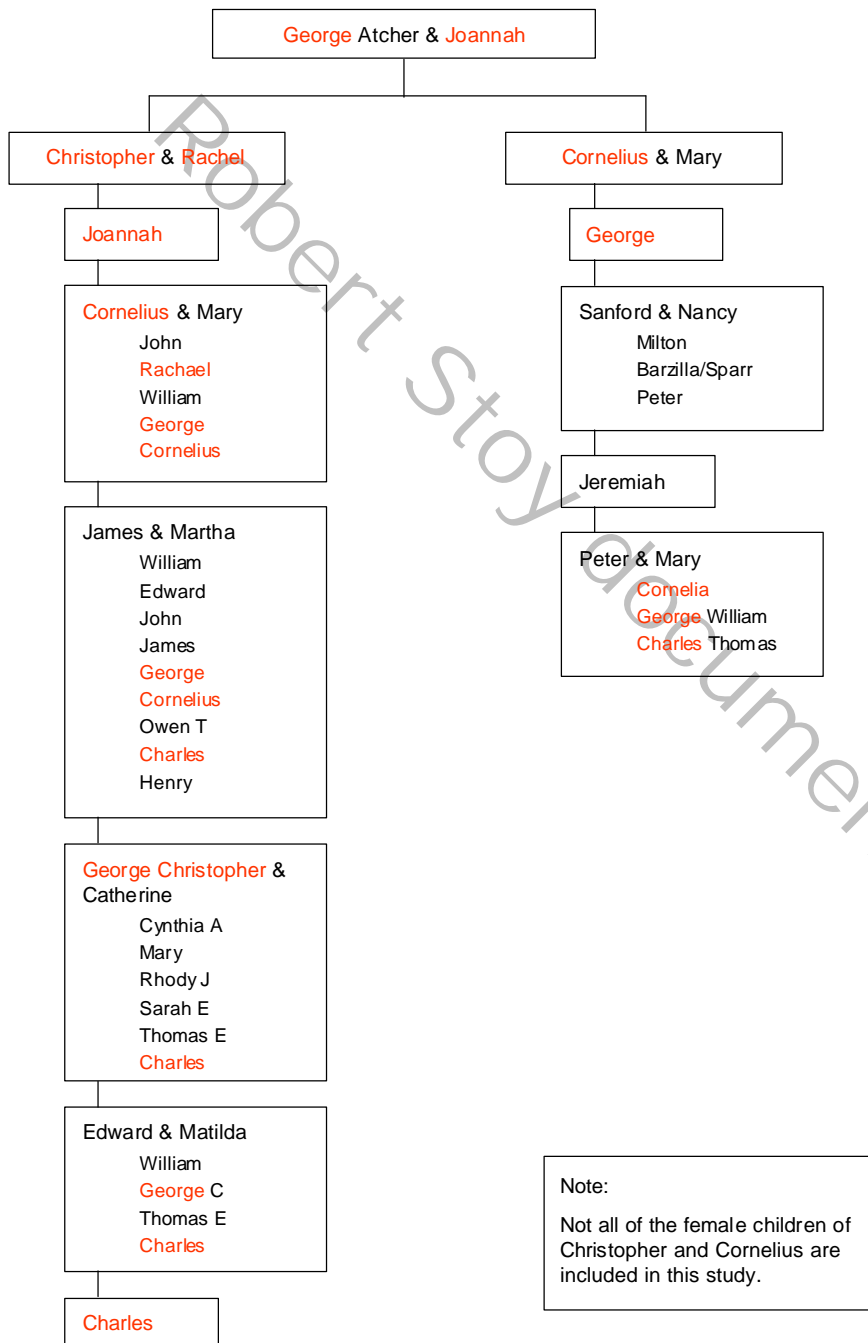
George Atcher & Joannah

Christopher & Rachel

Cornelius & Mary

Joannah

George

Cornelius & Mary
John
Rachael
William
George
Cornelius

Sanford & Nancy
Milton
Barzilla/Sparr
Peter

Jeremiah

Peter & Mary
Cornelia
George William
Charles Thomas

James & Martha
William
Edward
John
James
George
Cornelius
Owen T
Charles
Henry

George Christopher & Catherine
Cynthia A
Mary
Rhody J
Sarah E
Thomas E
Charles

Edward & Matilda
William
George C
Thomas E
Charles

Charles

Note:

Not all of the female children of Christopher and Cornelius are included in this study.

Robert Stoy document